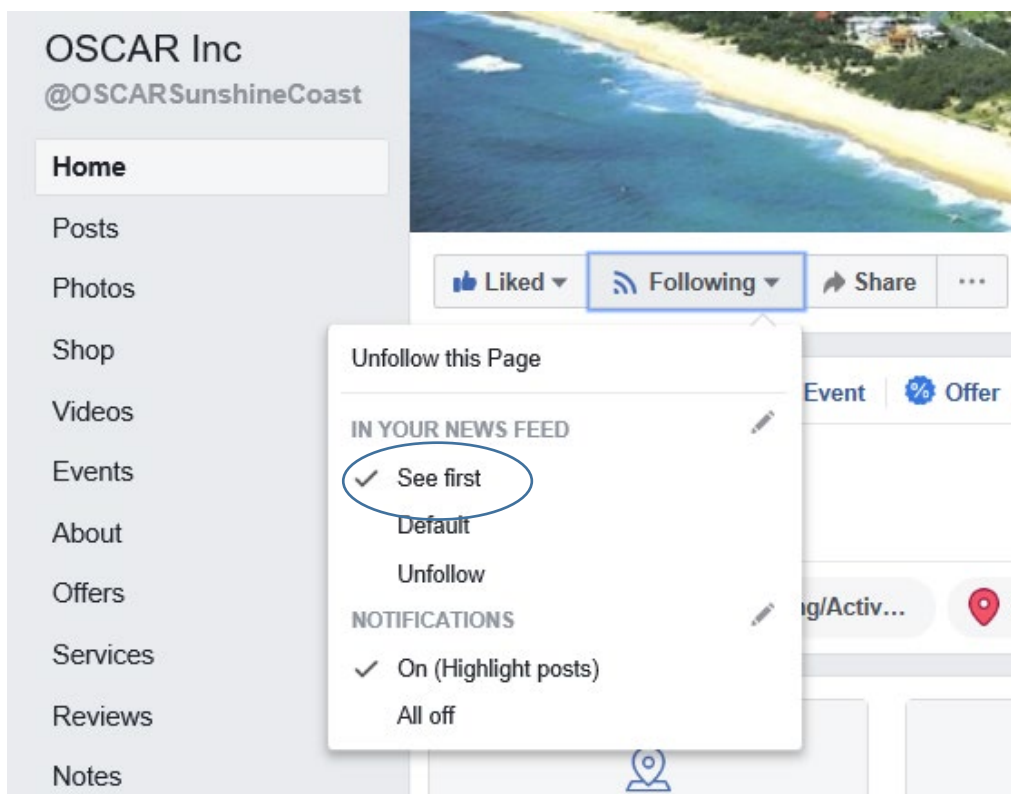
OSCAR Inc
@OSCARSunshineCoast

Home
Posts
Photos
Shop
Videos
Events
About
Offers
Services
Reviews
Notes

Liked
Following
Share
···

Unfollow this Page

IN YOUR NEWS FEED
✓ See first
Default
Unfollow

NOTIFICATIONS
✓ On (Highlight posts)
All off

Event
Offer
g/Activ...